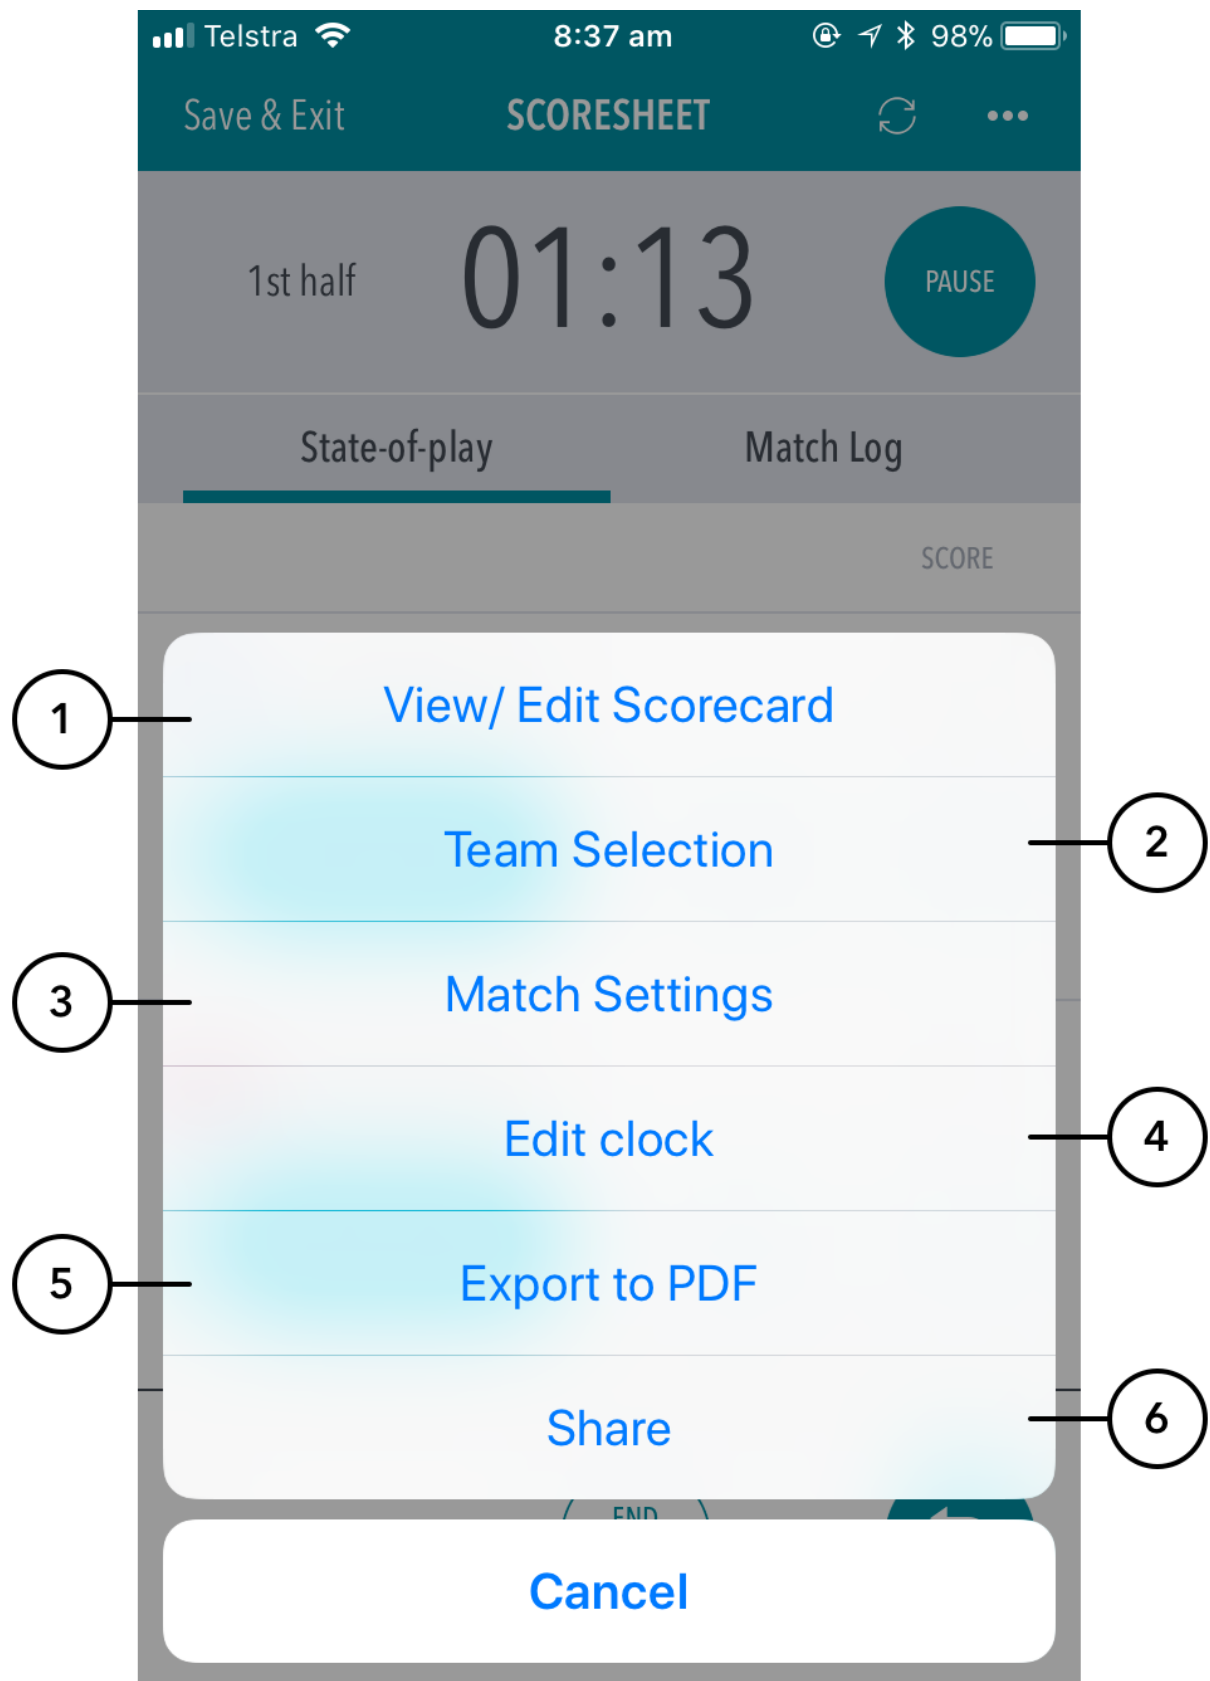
Telstra 8:37 am 98%

Save & Exit SCORESHEET •••

1st half 01:13 PAUSE

State-of-play Match Log

SCORE

1 View/ Edit Scorecard

2 Team Selection

3 Match Settings

4 Edit clock

5 Export to PDF

6 Share

END

Cancel